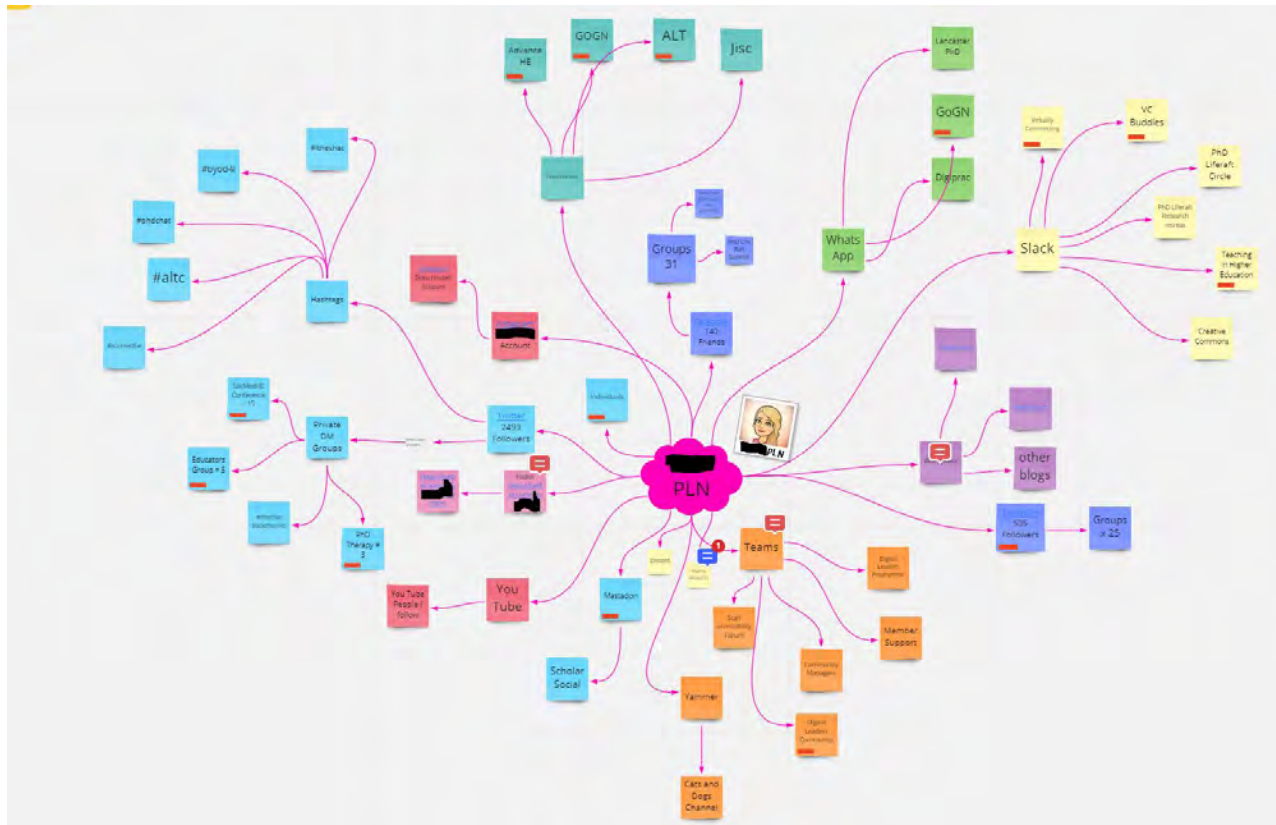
Advance HE

GOGN

ALT

Jisc

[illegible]

Lancaster PhD

GoGN

Digiprac

Whats App

Virtually Connecting

VC Buddies

PhD Liferaft Circle

PhD Liferaft Research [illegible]

Slack

Teaching in Higher Education

Creative Commons

#fitnesshas

#byod4l

#phdchat

#altc

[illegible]

Hashtags

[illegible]

Account

Groups 31

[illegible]

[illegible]

740 Friends

SocMed© Conference + 1

Private DM Groups

Educators Group + 5

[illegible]

PhD Therapy + 3

Twitter 2493 Followers

Individuals

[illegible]

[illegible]

PLN

PLN

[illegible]

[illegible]

other blogs

505 Followers

Groups + 25

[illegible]

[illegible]

Teams

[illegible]

You Tube People I follow

You Tube

Mastadon

Scholar Social

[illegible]

Member Support

Community Managers

Digital Leaders Community

Yammer

Cats and Dogs Channel